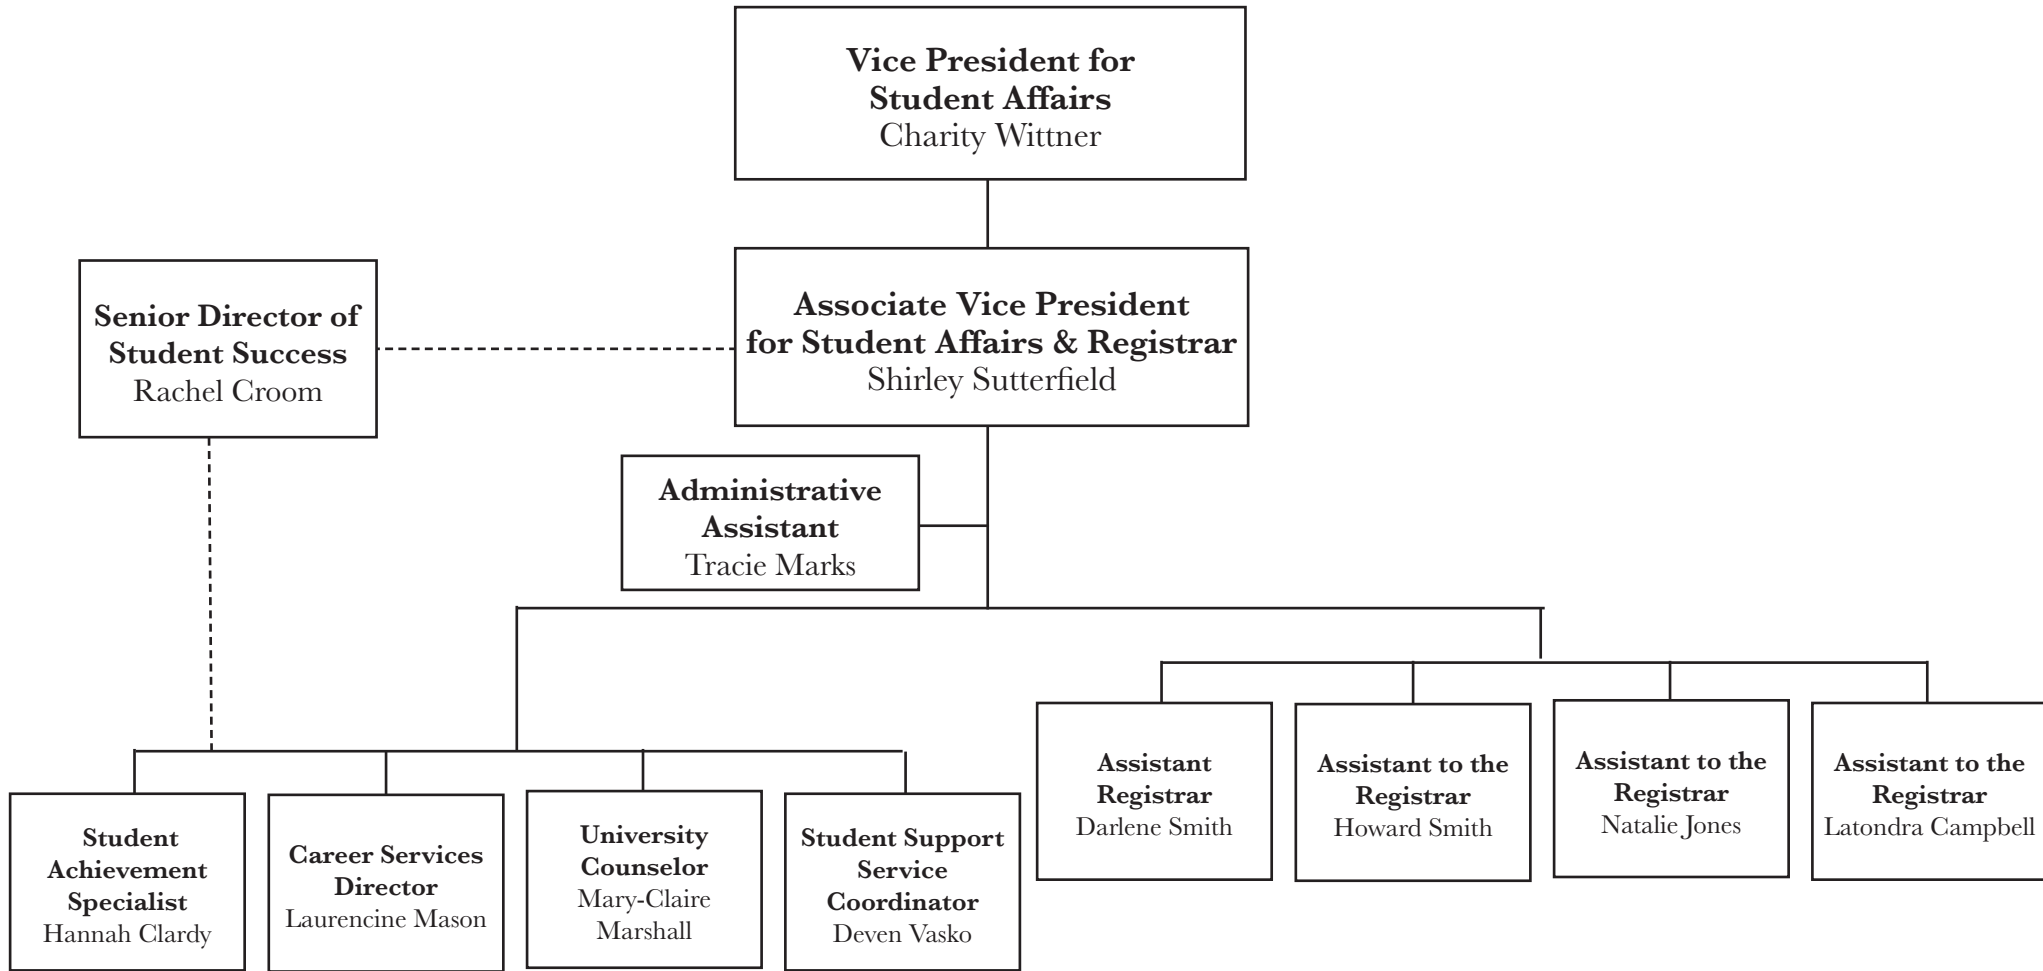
Vice President for Student Affairs
Charity Wittner

Senior Director of Student Success
Rachel Croom

Associate Vice President for Student Affairs & Registrar
Shirley Sutterfield

Administrative Assistant
Tracie Marks

Student Achievement Specialist
Hannah Clardy

Career Services Director
Laurencine Mason

University Counselor
Mary-Claire Marshall

Student Support Service Coordinator
Deven Vasko

Assistant Registrar
Darlene Smith

Assistant to the Registrar
Howard Smith

Assistant to the Registrar
Natalie Jones

Assistant to the Registrar
Latondra Campbell